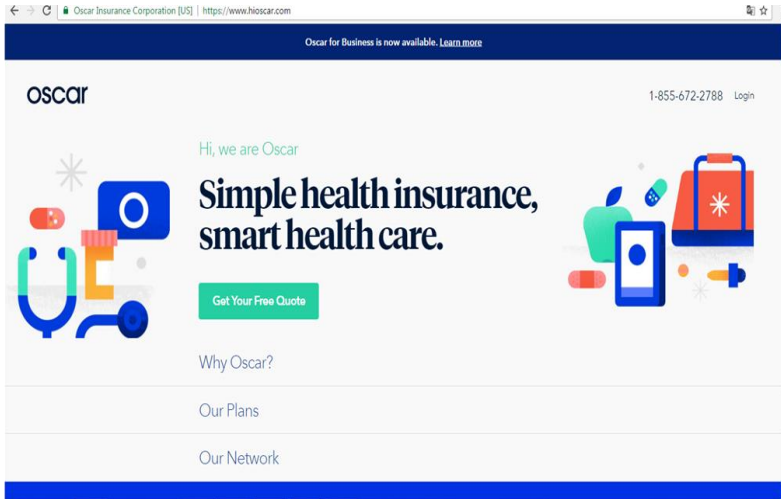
Oscar Insurance Corporation [US] | https://www.hioscar.com

Oscar for Business is now available. Learn more

oscar

1-855-672-2788 Login

Hi, we are Oscar

Simple health insurance, smart health care.

Get Your Free Quote

Why Oscar?

Our Plans

Our Network